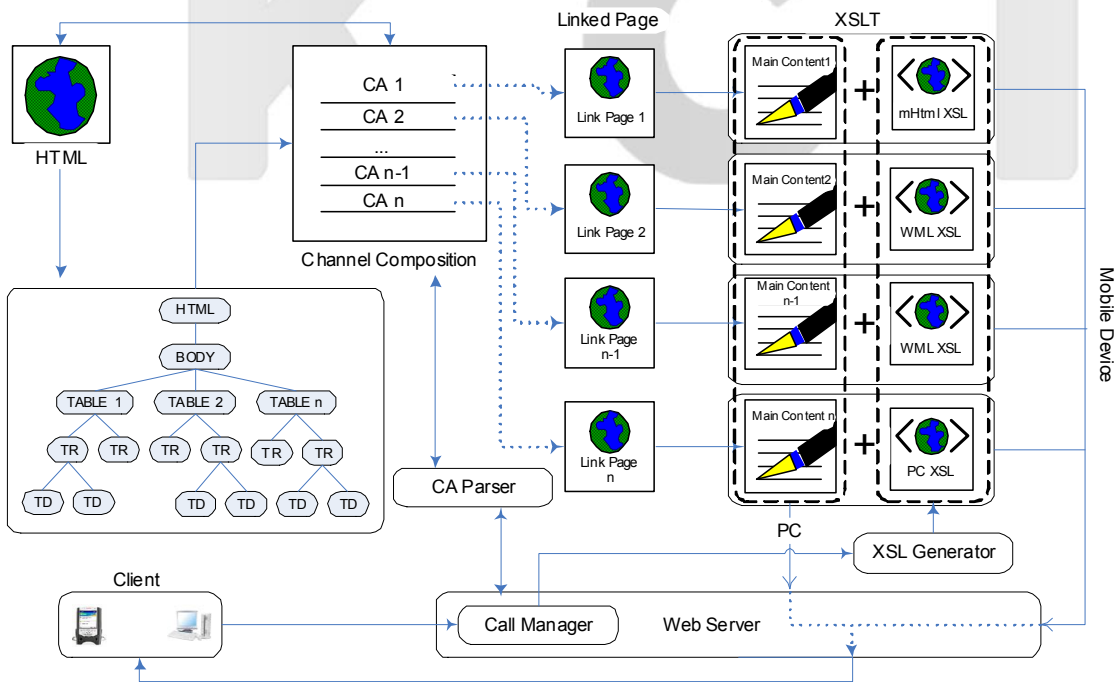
HTML

CA 1
CA 2
...
CA n-1
CA n

Channel Composition

Linked Page

Link Page 1

Link Page 2

Link Page n-1

Link Page n

XSLT

Main Content1

mHtml XSL

Main Content2

WML XSL

Main Content n-1

WML XSL

Main Content n

PC XSL

Mobile Device

HTML
BODY
TABLE 1
TABLE 2
TABLE n
TR
TR
TR
TR
TR
TR
TD
TD
TD
TD
TD
TD

CA Parser

PC

XSL Generator

Client

Call Manager

Web Server